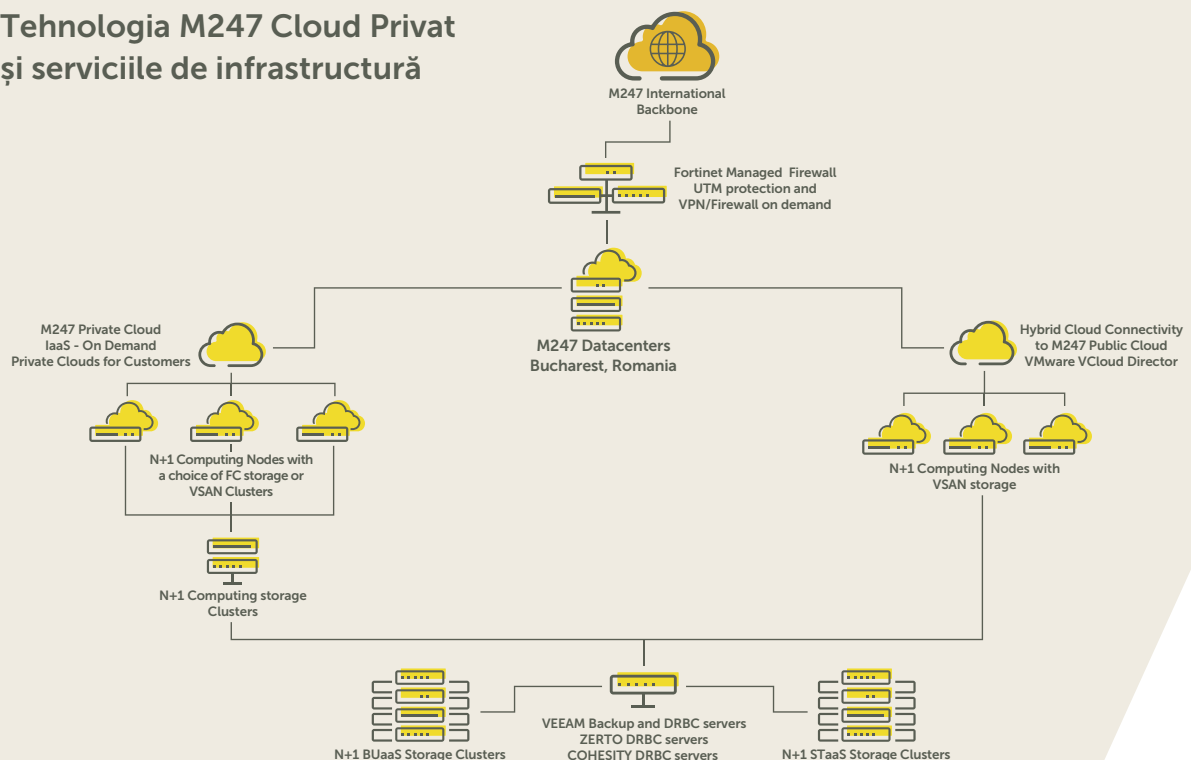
Tehnologia M247 Cloud Privat și serviciile de infrastructură

M247 International Backbone

Fortinet Managed Firewall UTM protection and VPN/Firewall on demand

M247 Private Cloud IaaS - On Demand Private Clouds for Customers

M247 Datacenters Bucharest, Romania

Hybrid Cloud Connectivity to M247 Public Cloud VMware VCloud Director

N+1 Computing Nodes with a choice of FC storage or VSAN Clusters

N+1 Computing Nodes with VSAN storage

N+1 Computing storage Clusters

N+1 BUaaS Storage Clusters

VEEAM Backup and DRBC servers ZERTO DRBC servers COHESITY DRBC servers

N+1 STaaS Storage Clusters